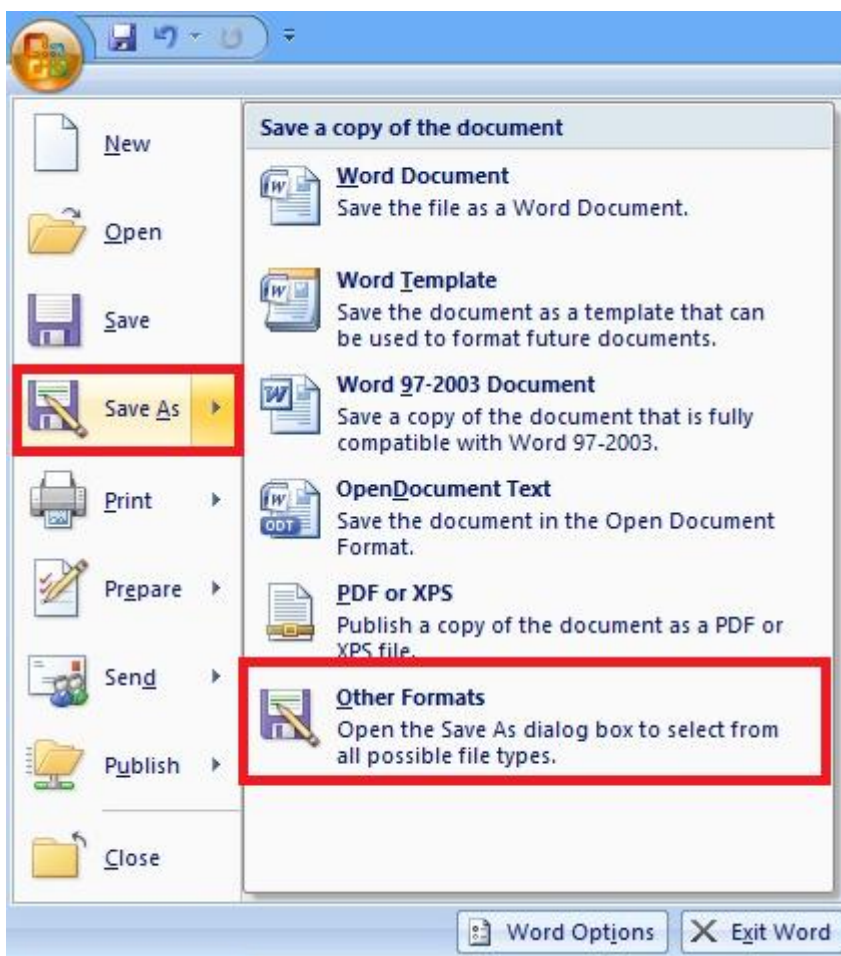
New

Open

Save

Save As

Print

Prepare

Send

Publish

Close

Save a copy of the document

Word Document
Save the file as a Word Document.

Word Template
Save the document as a template that can be used to format future documents.

Word 97-2003 Document
Save a copy of the document that is fully compatible with Word 97-2003.

OpenDocument Text
Save the document in the Open Document Format.

PDF or XPS
Publish a copy of the document as a PDF or XPS file.

Other Formats
Open the Save As dialog box to select from all possible file types.

Word Options
Exit Word